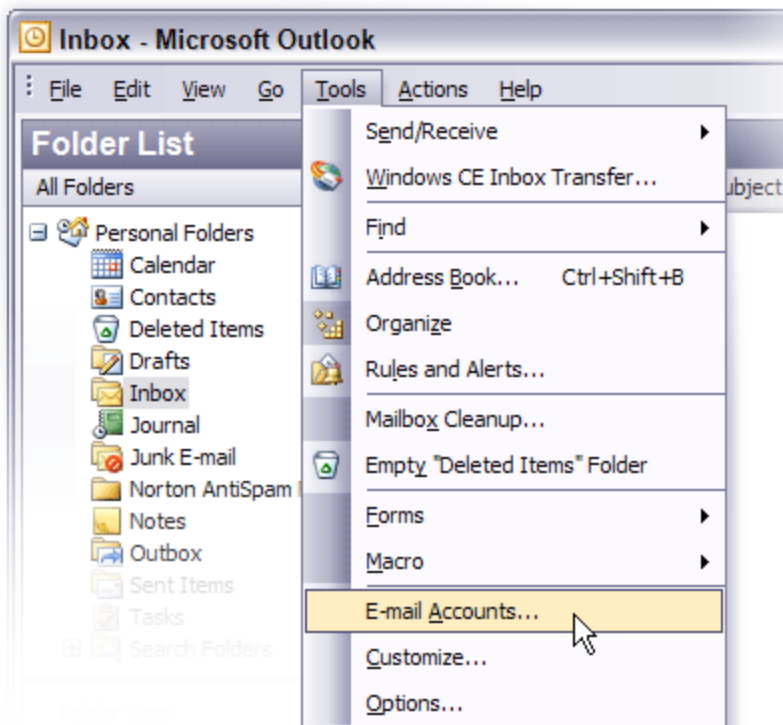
Inbox - Microsoft Outlook

File Edit View Go Tools Actions Help

Folder List

All Folders

Personal Folders
Calendar
Contacts
Deleted Items
Drafts
Inbox
Journal
Junk E-mail
Norton AntiSpam
Notes
Outbox
Sent Items
Tasks
Search Folders

ubject

Send/Receive
Windows CE Inbox Transfer...
Find
Address Book... Ctrl+Shift+B
Organize
Rules and Alerts...
Mailbox Cleanup...
Empty "Deleted Items" Folder
Forms
Macro
E-mail Accounts...
Customize...
Options...